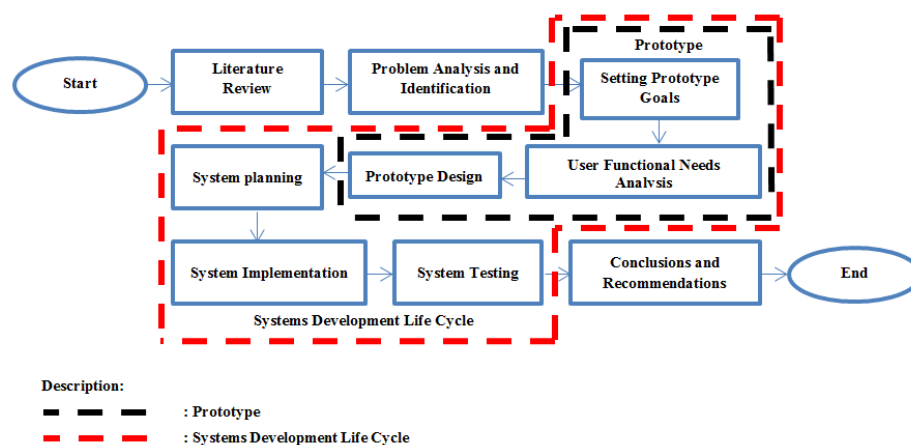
Start

Literature Review

Problem Analysis and Identification

Prototype

Setting Prototype Goals

User Functional Needs Analysis

Prototype Design

System planning

System Implementation

System Testing

Conclusions and Recommendations

End

Systems Development Life Cycle

Description:

: Prototype

: Systems Development Life Cycle